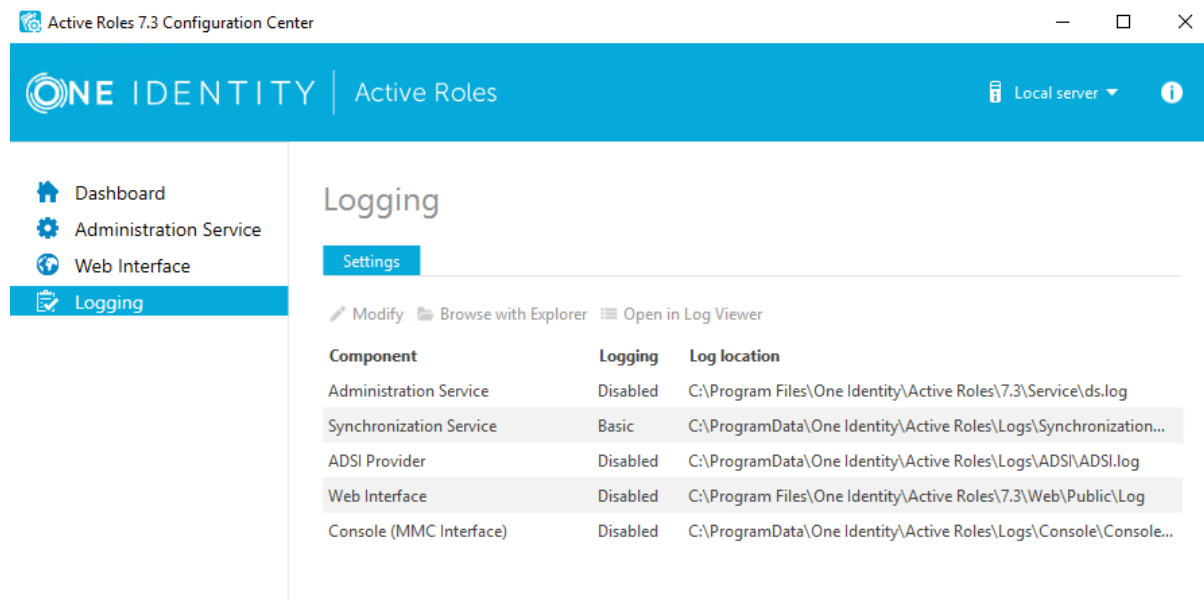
Active Roles 7.3 Configuration Center

ONE IDENTITY | Active Roles

Local server

Dashboard
Administration Service
Web Interface
Logging

Logging

Settings

Modify Browse with Explorer Open in Log Viewer

| Component | Logging | Log location |
|---|---|---|
| Administration Service | Disabled | C:\Program Files\One Identity\Active Roles\7.3\Service\ds.log |
| Synchronization Service | Basic | C:\ProgramData\One Identity\Active Roles\Logs\Synchronization... |
| ADSI Provider | Disabled | C:\ProgramData\One Identity\Active Roles\Logs\ADSI\ADSI.log |
| Web Interface | Disabled | C:\Program Files\One Identity\Active Roles\7.3\Web\Public\Log |
| Console (MMC Interface) | Disabled | C:\ProgramData\One Identity\Active Roles\Logs\Console\Console... |